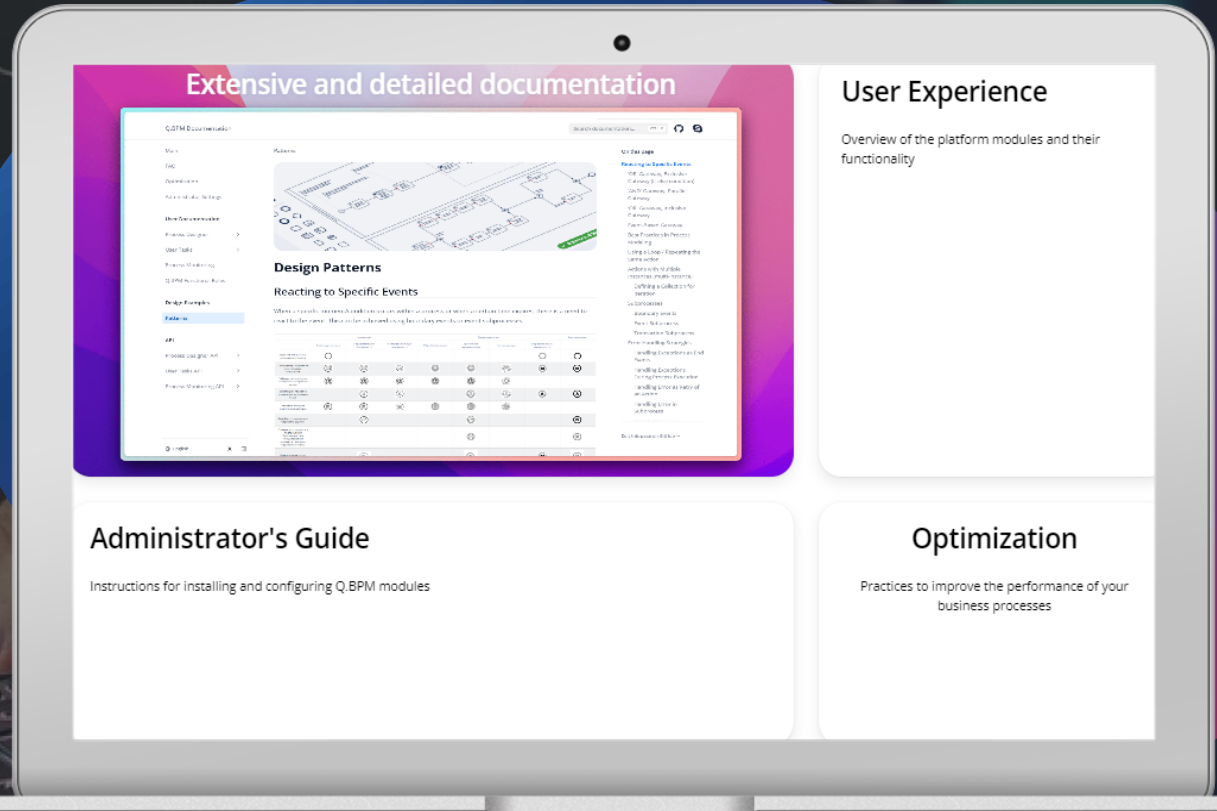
Extensive and detailed documentation

Q.BPM Documentation

Patterns

Design Patterns

Reacting to Specific Events

On this page

Patterns

User Experience

Overview of the platform modules and their functionality

Administrator's Guide

Instructions for installing and configuring Q.BPM modules

Optimization

Practices to improve the performance of your business processes